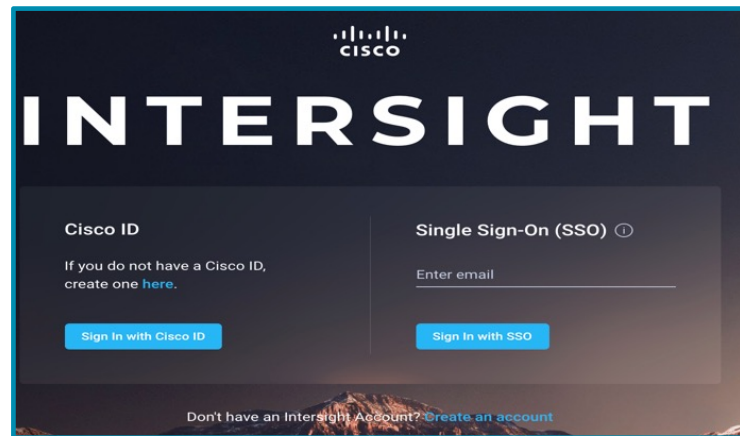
cisco

INTERSIGHT

Cisco ID

If you do not have a Cisco ID, create one here.

Sign In with Cisco ID

Single Sign-On (SSO)

Enter email

Sign In with SSO

Don't have an Intersight Account? Create an account